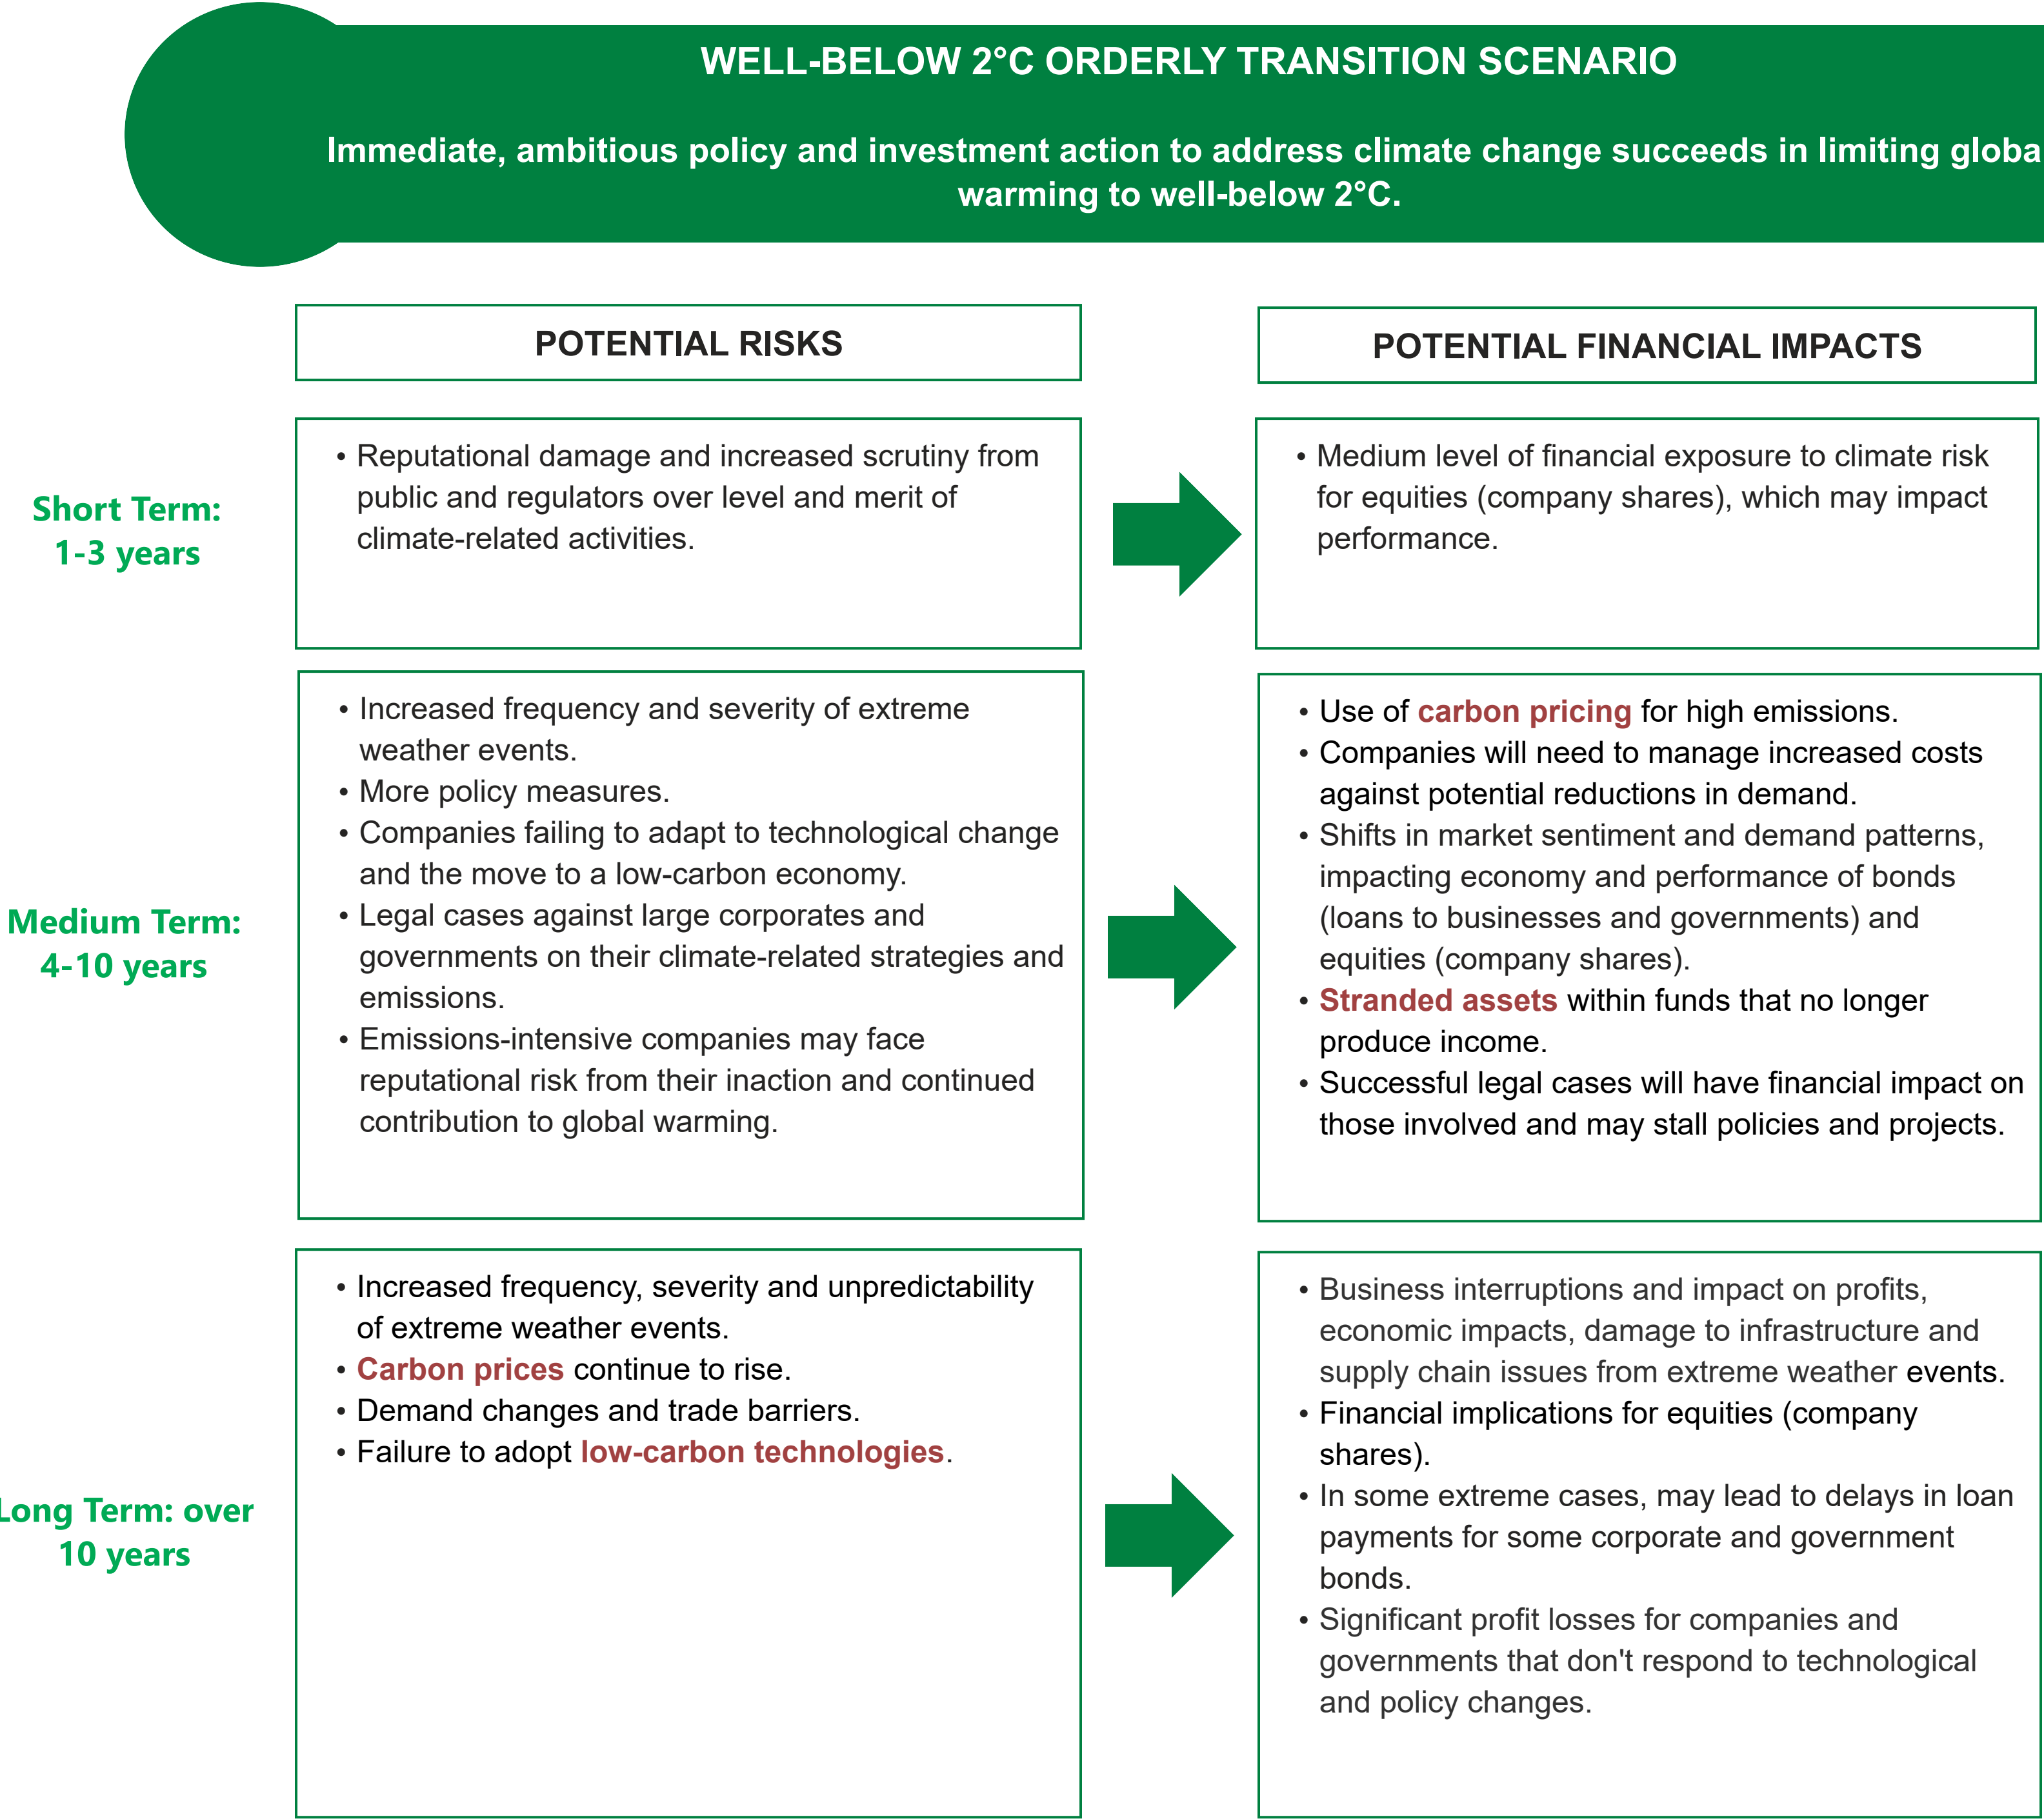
WELL-BELOW 2°C ORDERLY TRANSITION SCENARIO

Immediate, ambitious policy and investment action to address climate change succeeds in limiting globa warming to well-below 2°C.

POTENTIAL RISKS

POTENTIAL FINANCIAL IMPACTS

Short Term: 1-3 years

• Reputational damage and increased scrutiny from public and regulators over level and merit of climate-related activities.

• Medium level of financial exposure to climate risk for equities (company shares), which may impact performance.

Medium Term: 4-10 years

• Increased frequency and severity of extreme weather events.
• More policy measures.
• Companies failing to adapt to technological change and the move to a low-carbon economy.
• Legal cases against large corporates and governments on their climate-related strategies and emissions.
• Emissions-intensive companies may face reputational risk from their inaction and continued contribution to global warming.

• Use of carbon pricing for high emissions.
• Companies will need to manage increased costs against potential reductions in demand.
• Shifts in market sentiment and demand patterns, impacting economy and performance of bonds (loans to businesses and governments) and equities (company shares).
• Stranded assets within funds that no longer produce income.
• Successful legal cases will have financial impact on those involved and may stall policies and projects.

Long Term: over 10 years

• Increased frequency, severity and unpredictability of extreme weather events.
• Carbon prices continue to rise.
• Demand changes and trade barriers.
• Failure to adopt low-carbon technologies.

• Business interruptions and impact on profits, economic impacts, damage to infrastructure and supply chain issues from extreme weather events.
• Financial implications for equities (company shares).
• In some extreme cases, may lead to delays in loan payments for some corporate and government bonds.
• Significant profit losses for companies and governments that don't respond to technological and policy changes.